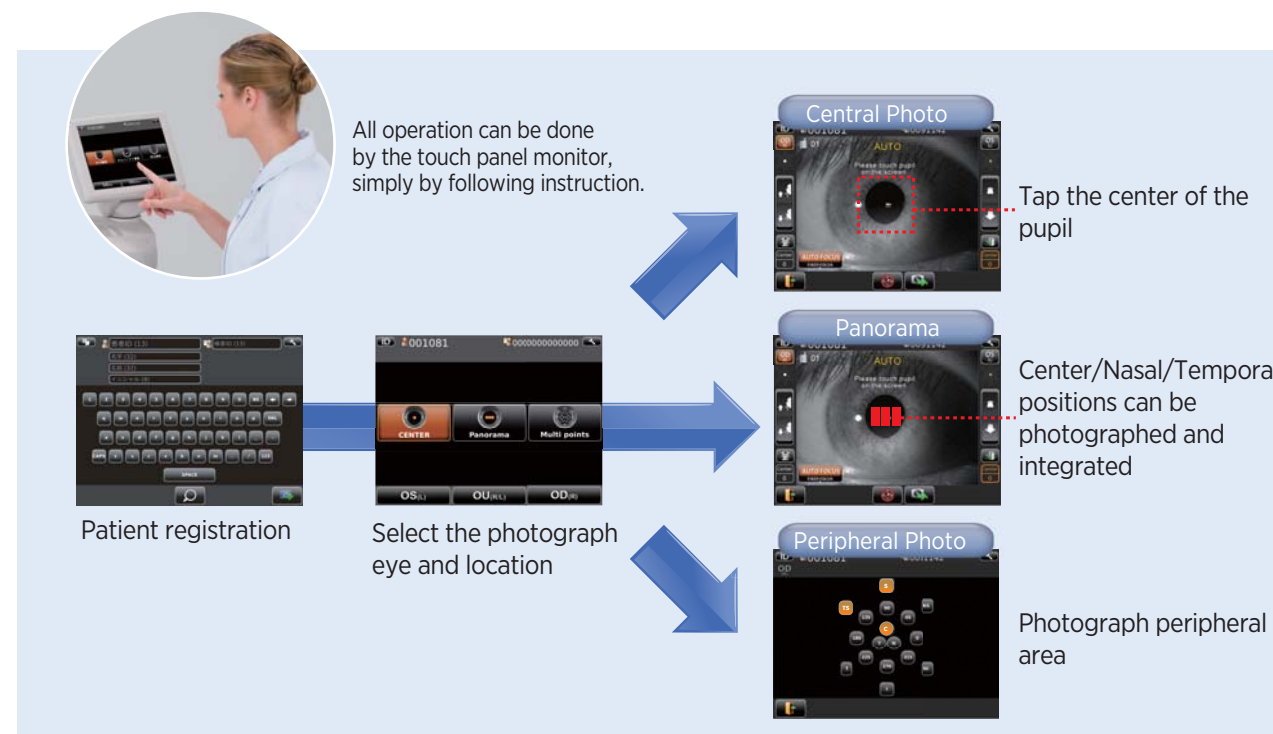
All operation can be done by the touch panel monitor, simply by following instruction.

Central Photo

AUTO

Please touch pupil on the screen

AUTO FOCUS

Tap the center of the pupil

Panorama

AUTO

Please touch pupil on the screen

AUTO FOCUS

Center/Nasal/Tempora positions can be photographed and integrated

001081

0000000000000

CENTER

Panorama

Multi points

$OS_{(L)}$

$OU_{(R/L)}$

$OD_{(R)}$

SPACE

Patient registration

Select the photograph eye and location

Peripheral Photo

OD

S

TS

C

Photograph peripheral area